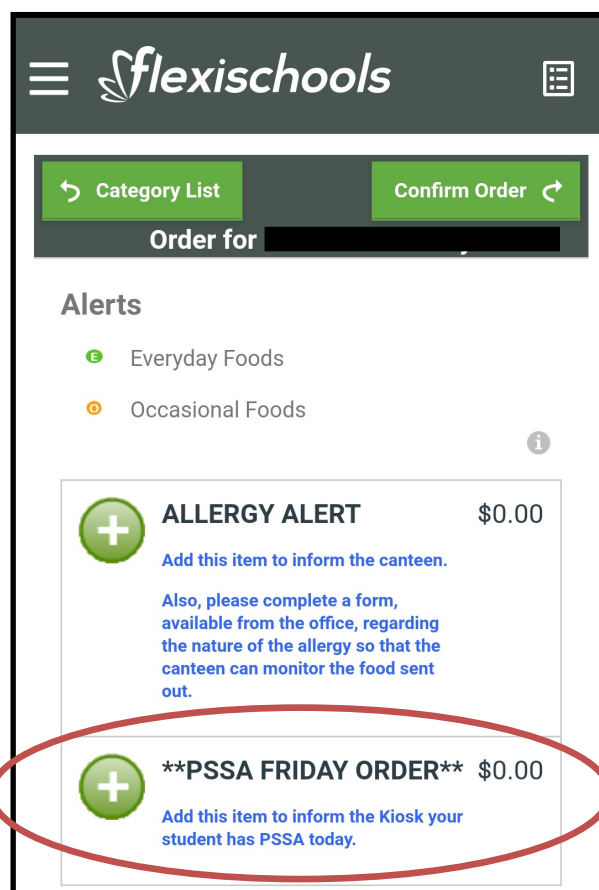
flexischools

Category List

Confirm Order

Order for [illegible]

Alerts

E Everyday Foods

O Occasional Foods

ALLERGY ALERT $0.00

Add this item to inform the canteen.

Also, please complete a form, available from the office, regarding the nature of the allergy so that the canteen can monitor the food sent out.

**PSSA FRIDAY ORDER** $0.00

Add this item to inform the Kiosk your student has PSSA today.